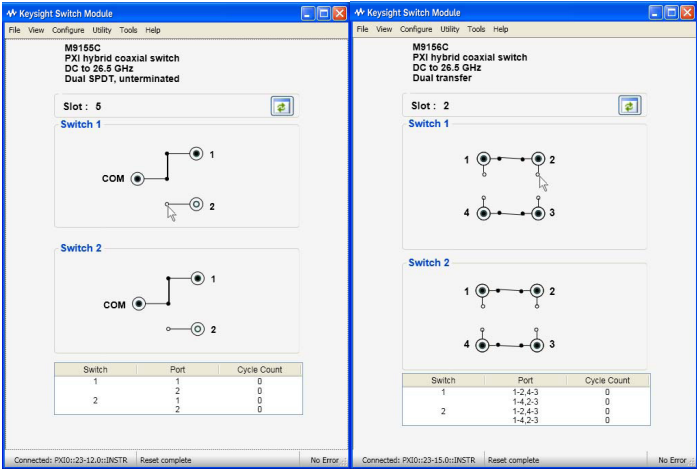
Keysight Switch Module

File View Configure Utility Tools Help

M9155C
PXI hybrid coaxial switch
DC to 26.5 GHz
Dual SPDT, unterminated

Slot : 5

Switch 1

COM 1 2

Switch 2

COM 1 2

| Switch | Port | Cycle Count |
|---|---|---|
| 1 | 1 | 0 |
| | 2 | 0 |
| 2 | 1 | 0 |
| | 2 | 0 |

Connected: PXI0::23-12.0::INSTR Reset complete No Error

Keysight Switch Module

File View Configure Utility Tools Help

M9156C
PXI hybrid coaxial switch
DC to 26.5 GHz
Dual transfer

Slot : 2

Switch 1

1 2 4 3

Switch 2

1 2 4 3

| Switch | Port | Cycle Count |
|---|---|---|
| 1 | 1-2,4-3 | 0 |
| | 1-4,2-3 | 0 |
| 2 | 1-2,4-3 | 0 |
| | 1-4,2-3 | 0 |

Connected: PXI0::23-15.0::INSTR Reset complete No Error